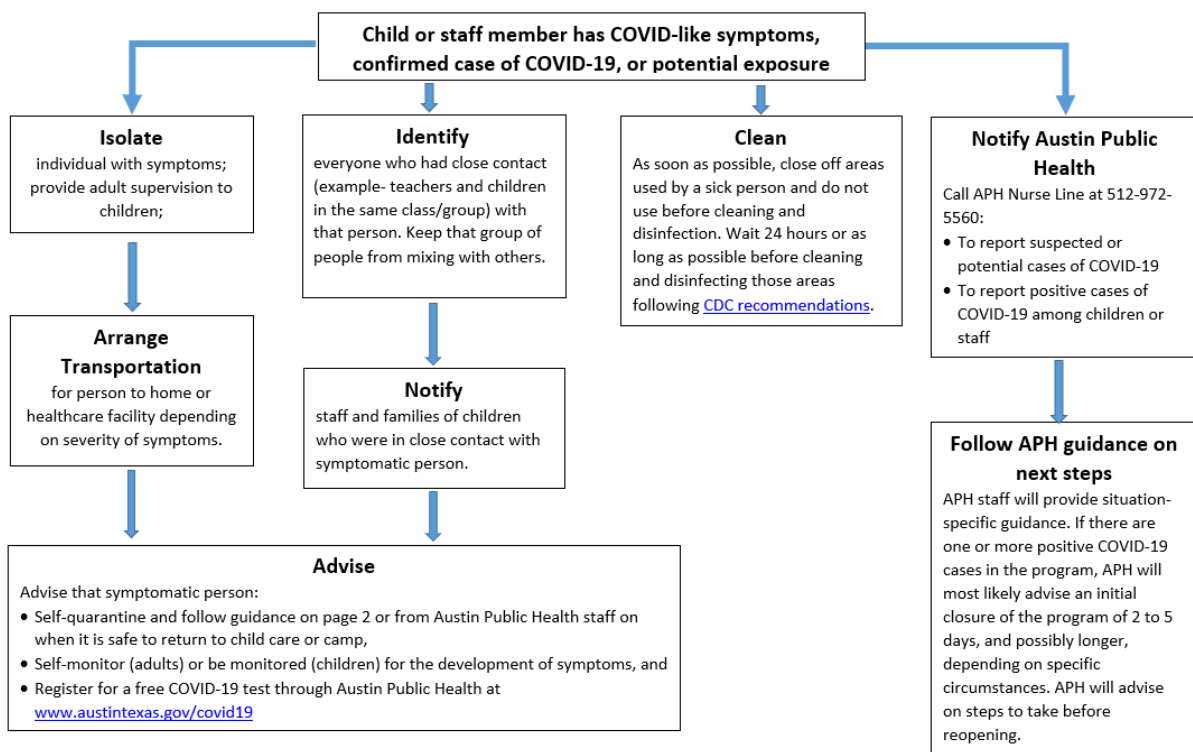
Child or staff member has COVID-like symptoms, confirmed case of COVID-19, or potential exposure

Isolate
individual with symptoms; provide adult supervision to children;

Arrange Transportation
for person to home or healthcare facility depending on severity of symptoms.

Identify
everyone who had close contact (example- teachers and children in the same class/group) with that person. Keep that group of people from mixing with others.

Notify
staff and families of children who were in close contact with symptomatic person.

Clean
As soon as possible, close off areas used by a sick person and do not use before cleaning and disinfection. Wait 24 hours or as long as possible before cleaning and disinfecting those areas following CDC recommendations.

Notify Austin Public Health
Call APH Nurse Line at 512-972-5560:
• To report suspected or potential cases of COVID-19
• To report positive cases of COVID-19 among children or staff

Follow APH guidance on next steps
APH staff will provide situation-specific guidance. If there are one or more positive COVID-19 cases in the program, APH will most likely advise an initial closure of the program of 2 to 5 days, and possibly longer, depending on specific circumstances. APH will advise on steps to take before reopening.

Advise
Advise that symptomatic person:
• Self-quarantine and follow guidance on page 2 or from Austin Public Health staff on when it is safe to return to child care or camp,
• Self-monitor (adults) or be monitored (children) for the development of symptoms, and
• Register for a free COVID-19 test through Austin Public Health at www.austintexas.gov/covid19